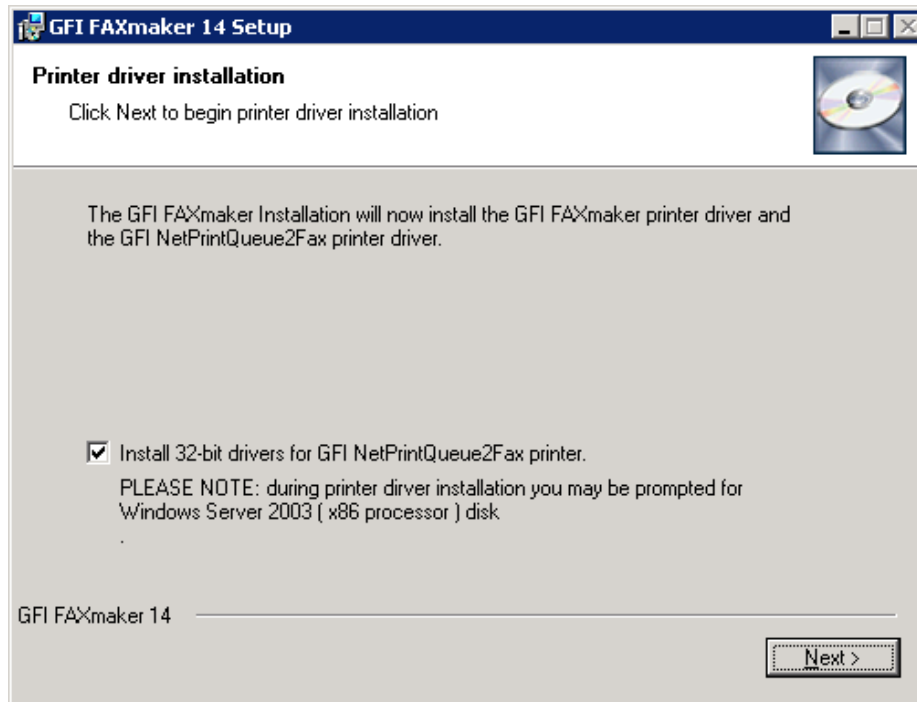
GFI FAXmaker 14 Setup

Printer driver installation

Click Next to begin printer driver installation

The GFI FAXmaker Installation will now install the GFI FAXmaker printer driver and the GFI NetPrintQueue2Fax printer driver.

Install 32-bit drivers for GFI NetPrintQueue2Fax printer.

PLEASE NOTE: during printer dirver installation you may be prompted for Windows Server 2003 ( x86 processor ) disk

.

GFI FAXmaker 14

Next >